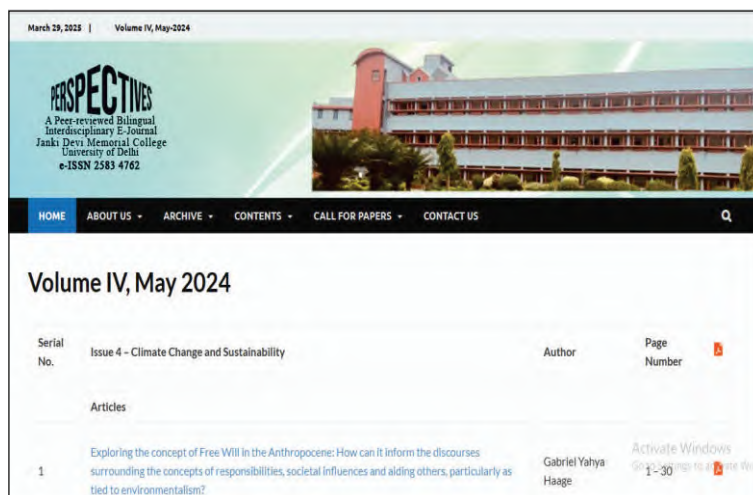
March 29, 2025 | Volume IV, May-2024

PERSPECTIVES
A Peer-reviewed Bilingual Interdisciplinary E-Journal
Janki Devi Memorial College
University of Delhi
e-ISSN 2583 4762

HOME ABOUT US ARCHIVE CONTENTS CALL FOR PAPERS CONTACT US

Volume IV, May 2024

| Serial No. | Issue 4 – Climate Change and Sustainability | Author | Page Number |
|---|---|---|---|
| | Articles | | |
| 1 | Exploring the concept of Free Will in the Anthropocene: How can it inform the discourses surrounding the concepts of responsibilities, societal influences and aiding others, particularly as tied to environmentalism? | Gabriel Yahya Haage | 1 - 30 |

Activate Windows
Go to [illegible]